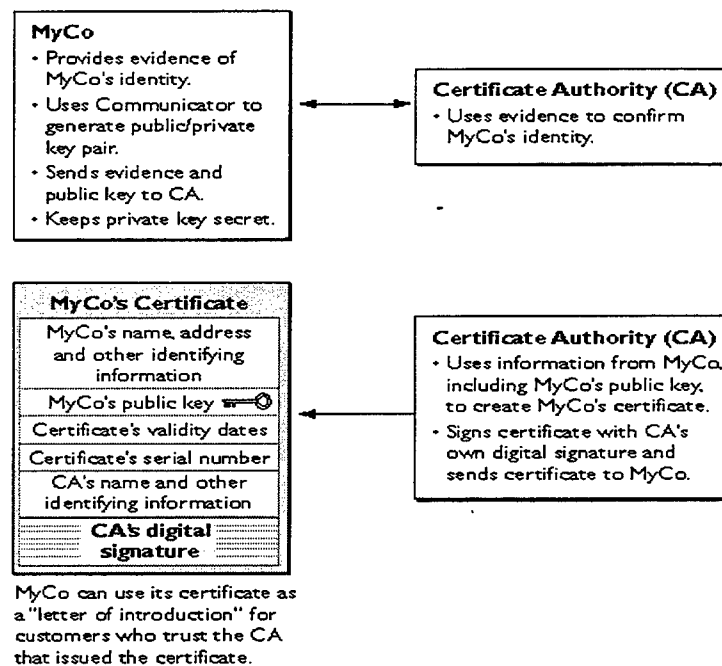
MyCo
• Provides evidence of MyCo's identity.
• Uses Communicator to generate public/private key pair.
• Sends evidence and public key to CA.
• Keeps private key secret.

Certificate Authority (CA)
• Uses evidence to confirm MyCo's identity.

MyCo's Certificate

| MyCo's name, address and other identifying information |
|---|
| MyCo's public key |
| Certificate's validity dates |
| Certificate's serial number |
| CA's name and other identifying information |
| CA's digital signature |

Certificate Authority (CA)
• Uses information from MyCo, including MyCo's public key, to create MyCo's certificate.
• Signs certificate with CA's own digital signature and sends certificate to MyCo.

MyCo can use its certificate as a "letter of introduction" for customers who trust the CA that issued the certificate.